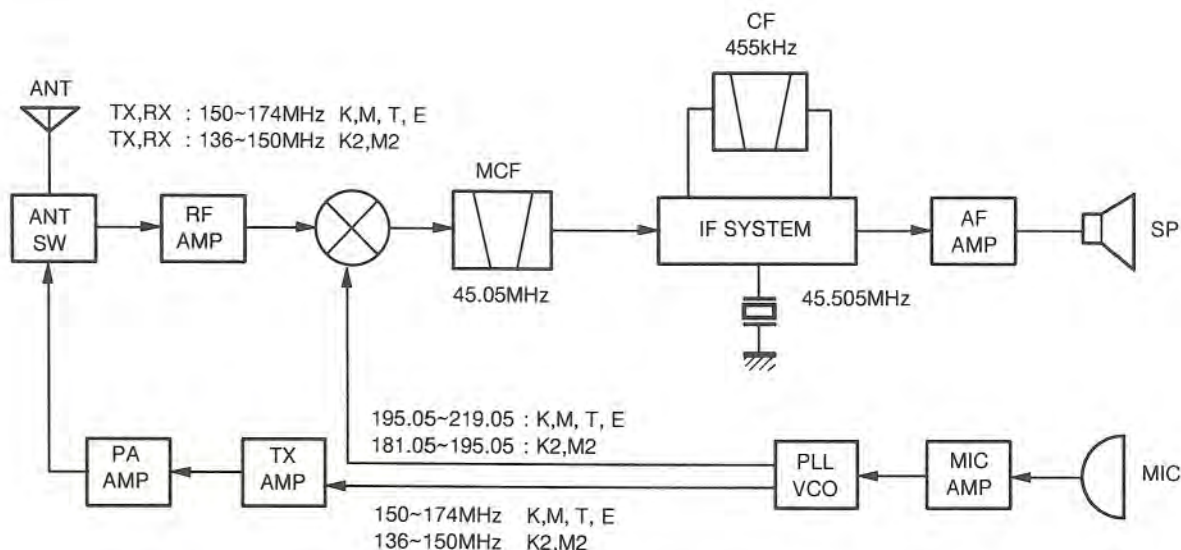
CF
455kHz

ANT

TX,RX : 150~174MHz K,M, T, E
TX,RX : 136~150MHz K2,M2

MCF

ANT
SW

RF
AMP

IF SYSTEM

AF
AMP

SP

45.05MHz

45.505MHz

195.05~219.05 : K,M, T, E
181.05~195.05 : K2,M2

PA
AMP

TX
AMP

PLL
VCO

MIC
AMP

MIC

150~174MHz K,M, T, E
136~150MHz K2,M2